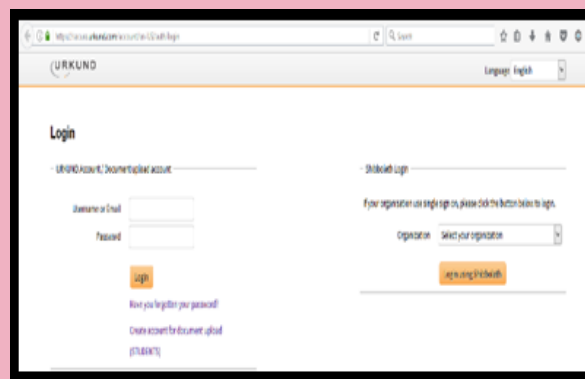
https://secure.urkund.com/account/ac-SSO/auth-login

Search

URKUND

Language English

Login

URKUND Account / Document upload account

Username or Email

Password

Login

Have you forgotten your password?

Create account for document upload (STUDENTS)

Shibboleth Login

If your organisation use single sign on, please click the button below to login.

Organization Select your organization

Log in using Shibboleth